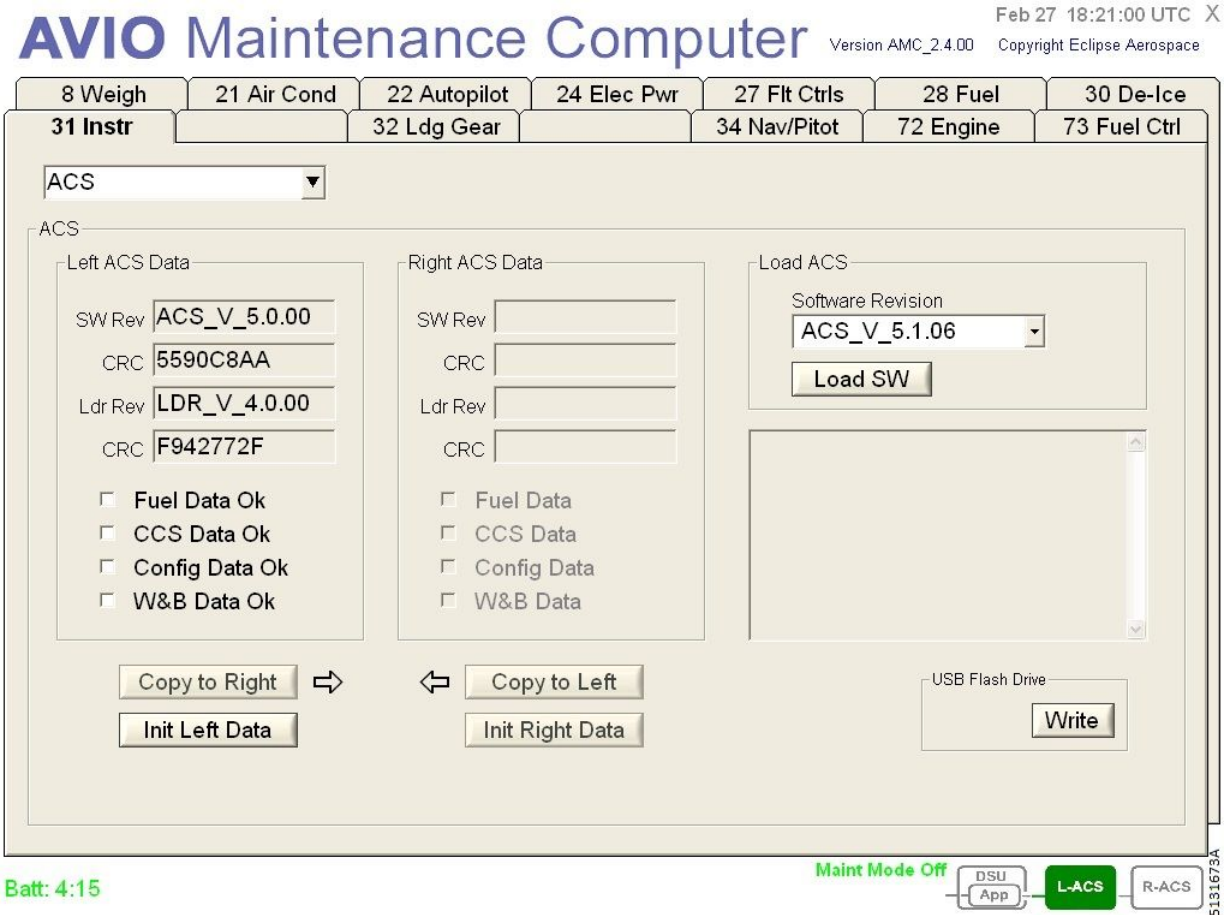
AVIO Maintenance Computer

Feb 27 18:21:00 UTC X

Version AMC_2.4.00 Copyright Eclipse Aerospace

8 Weigh | 21 Air Cond | 22 Autopilot | 24 Elec Pwr | 27 Flt Ctrls | 28 Fuel | 30 De-Ice

31 Instr | 32 Ldg Gear | 34 Nav/Pitot | 72 Engine | 73 Fuel Ctrl

ACS

ACS

Left ACS Data

SW Rev ACS_V_5.0.00

CRC 5590C8AA

Ldr Rev LDR_V_4.0.00

CRC F942772F

Fuel Data Ok

CCS Data Ok

Config Data Ok

W&B Data Ok

Right ACS Data

SW Rev

CRC

Ldr Rev

CRC

Fuel Data

CCS Data

Config Data

W&B Data

Load ACS

Software Revision

ACS_V_5.1.06

Load SW

Copy to Right

Init Left Data

Copy to Left

Init Right Data

USB Flash Drive

Write

Batt: 4:15

Maint Mode Off

DSU App

L-ACS

R-ACS

5131673A